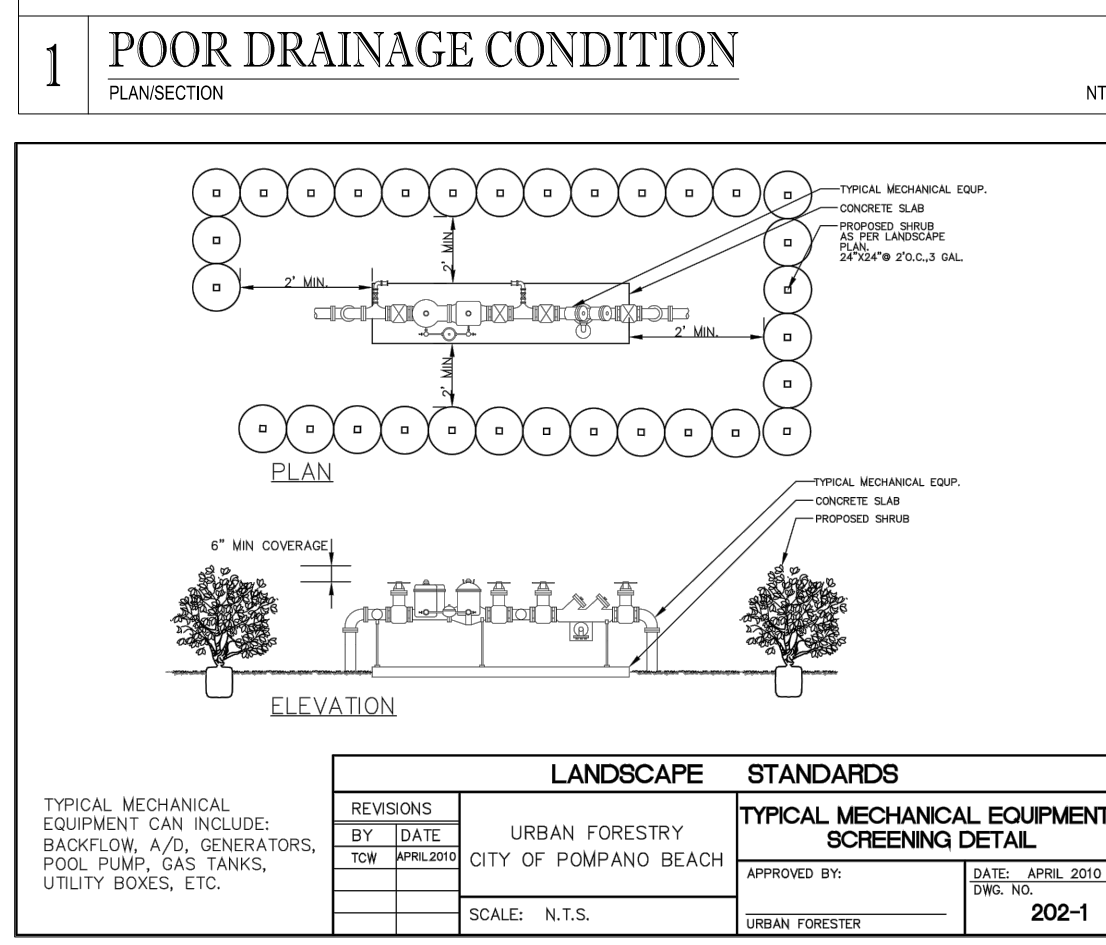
1 POOR DRAINAGE CONDITION
PLAN/SECTION

NT

TYPICAL MECHANICAL EQUP.
CONCRETE SLAB
PROPOSED SHRUB AS PER LANDSCAPE PLAN. 24"X24"@ 2'O.C.,3 GAL.

2' MIN.
2' MIN.
2' MIN.
2' MIN.

PLAN

TYPICAL MECHANICAL EQUP.
CONCRETE SLAB
PROPOSED SHRUB

6" MIN COVERAGE

ELEVATION

TYPICAL MECHANICAL EQUIPMENT CAN INCLUDE: BACKFLOW, A/D, GENERATORS, POOL PUMP, GAS TANKS, UTILITY BOXES, ETC.

| LANDSCAPE STANDARDS | | | | |
|---|---|---|---|---|
| REVISIONS | | URBAN FORESTRY CITY OF POMPANO BEACH | TYPICAL MECHANICAL EQUIPMENT SCREENING DETAIL | |
| BY | DATE | | APPROVED BY: | DATE: APRIL 2010 DWG. NO. |
| TCW | APRIL 2010 | | | 202-1 |
| | | SCALE: N.T.S. | URBAN FORESTER | |